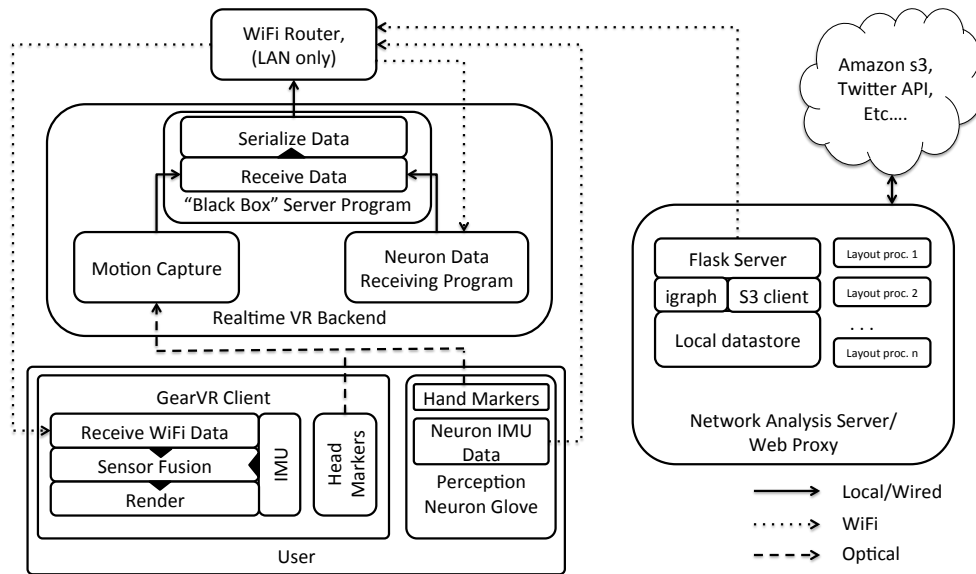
WiFi Router, (LAN only)

Amazon s3, Twitter API, Etc….

Serialize Data

Receive Data

“Black Box” Server Program

Motion Capture

Neuron Data Receiving Program

Realtime VR Backend

Flask Server

igraph

S3 client

Local datastore

Layout proc. 1

Layout proc. 2

. . .

Layout proc. n

Network Analysis Server/ Web Proxy

GearVR Client

Receive WiFi Data

Sensor Fusion

Render

IMU

Head Markers

Hand Markers

Neuron IMU Data

Perception Neuron Glove

User

Local/Wired

WiFi

Optical